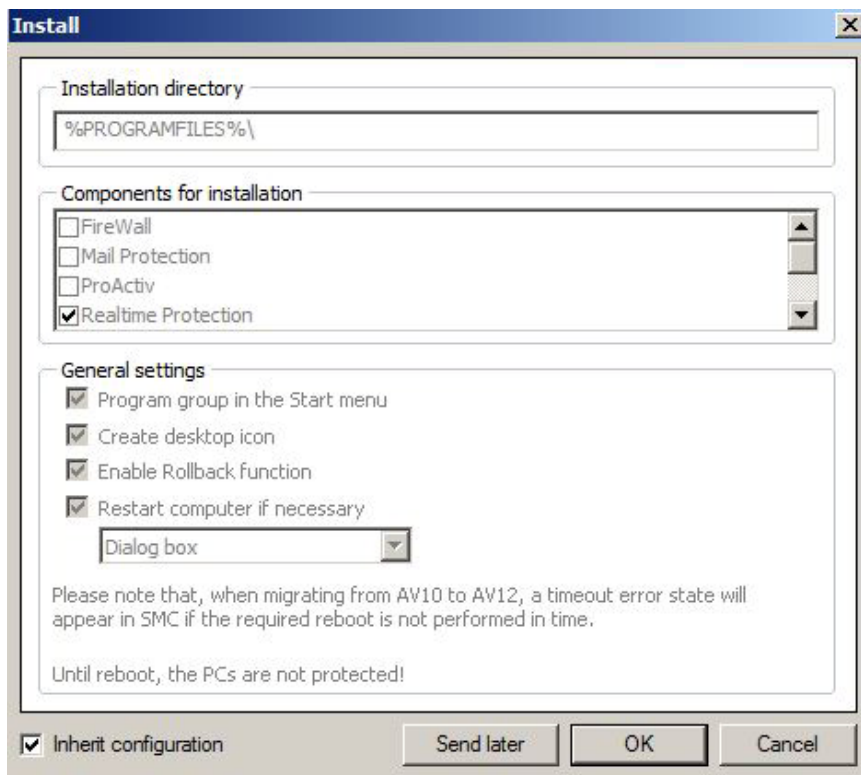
Install

Installation directory

%PROGRAMFILES%\

Components for installation

FireWall
Mail Protection
ProActiv
Realtime Protection

General settings

Program group in the Start menu
Create desktop icon
Enable Rollback function
Restart computer if necessary

Dialog box

Please note that, when migrating from AV10 to AV12, a timeout error state will appear in SMC if the required reboot is not performed in time.

Until reboot, the PCs are not protected!

Inherit configuration

Send later

OK

Cancel